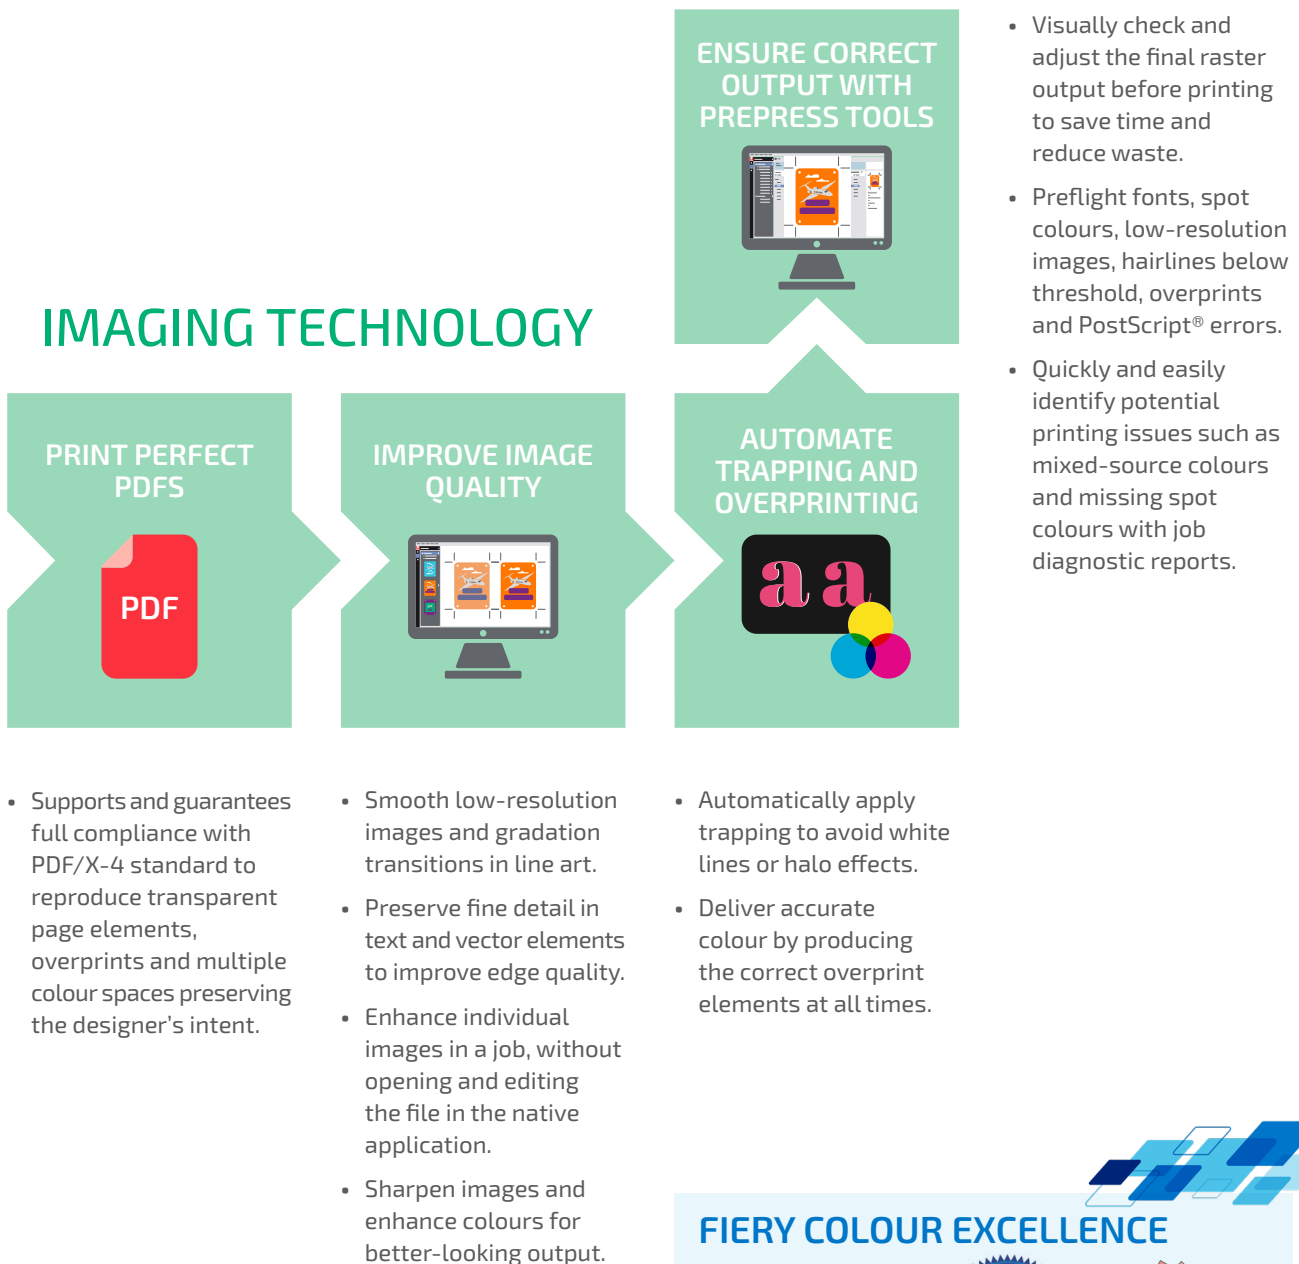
ENSURE CORRECT OUTPUT WITH PREPRESS TOOLS

• Visually check and adjust the final raster output before printing to save time and reduce waste.

• Preflight fonts, spot colours, low-resolution images, hairlines below threshold, overprints and PostScript® errors.

• Quickly and easily identify potential printing issues such as mixed-source colours and missing spot colours with job diagnostic reports.

IMAGING TECHNOLOGY

PRINT PERFECT PDFS

PDF

IMPROVE IMAGE QUALITY

AUTOMATE TRAPPING AND OVERPRINTING

a a

• Supports and guarantees full compliance with PDF/X-4 standard to reproduce transparent page elements, overprints and multiple colour spaces preserving the designer's intent.

• Smooth low-resolution images and gradation transitions in line art.

• Preserve fine detail in text and vector elements to improve edge quality.

• Enhance individual images in a job, without opening and editing the file in the native application.

• Sharpen images and enhance colours for better-looking output.

• Automatically apply trapping to avoid white lines or halo effects.

• Deliver accurate colour by producing the correct overprint elements at all times.

FIERY COLOUR EXCELLENCE